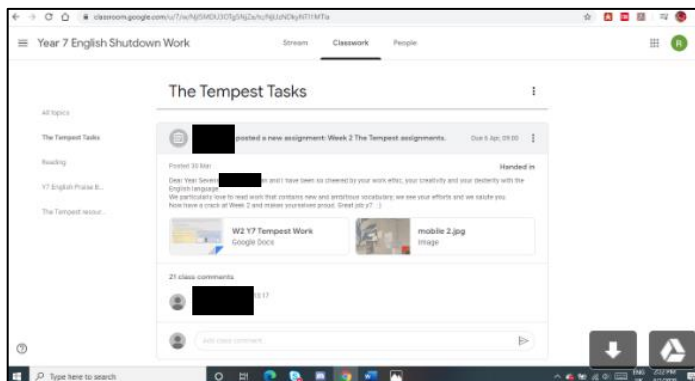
classroom.google.com/u/7/w/NjISMDU3OTg5NjZa/tc/NjU4NDkyNTI1MTla

Year 7 English Shutdown Work

Stream Classwork People

R

The Tempest Tasks

All topics

The Tempest Tasks

Reading

Y7 English Praise B...

The Tempest resour...

posted a new assignment: Week 2 The Tempest assignments.

Due 6 Apr, 09:00

Posted 30 Mar

Handed in

Dear Year Seven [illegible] and I have been so cheered by your work ethic, your creativity and your dexterity with the English language.
We particularly love to read work that contains new and ambitious vocabulary; we see your efforts and we salute you.
Now have a crack at Week 2 and makes yourselves proud. Great job y7 :-)

W2 Y7 Tempest Work
Google Docs

mobile 2.jpg
Image

21 class comments

15:17

Add class comment...

Type here to search